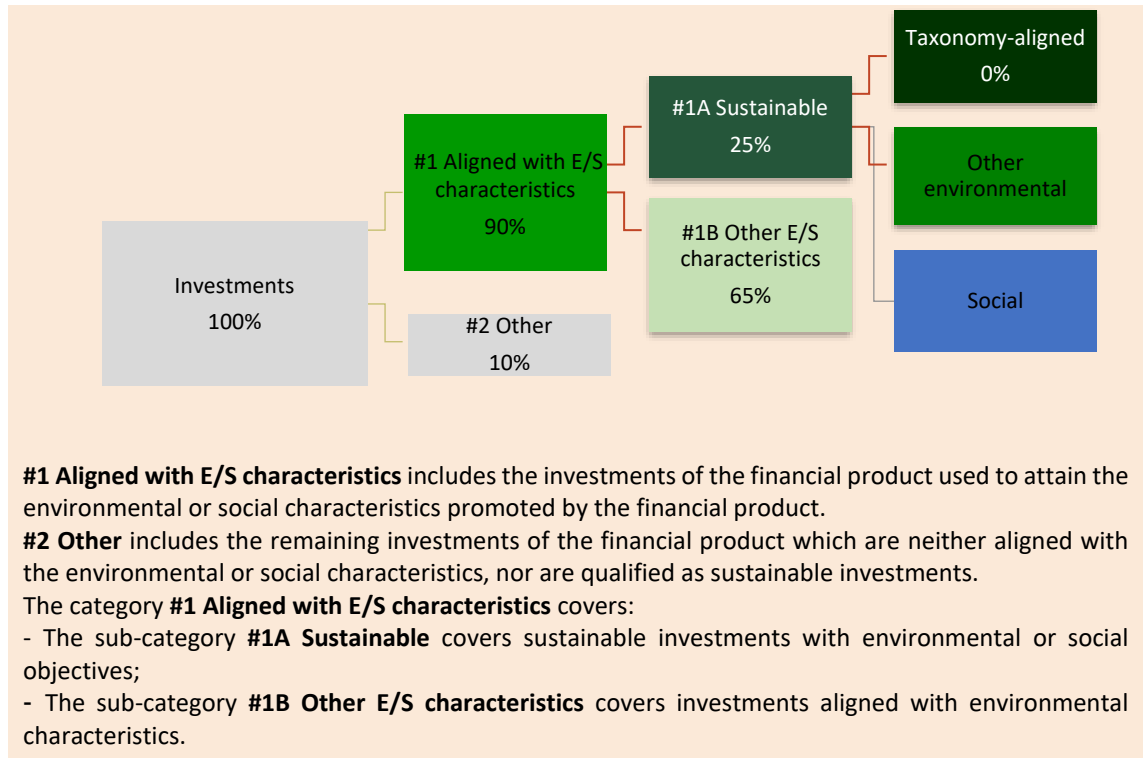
Taxonomy-aligned
0%

#1A Sustainable
25%

#1 Aligned with E/S characteristics
90%

Other environmental

#1B Other E/S characteristics
65%

Investments
100%

Social

#2 Other
10%

**#1 Aligned with E/S characteristics** includes the investments of the financial product used to attain the environmental or social characteristics promoted by the financial product.
**#2 Other** includes the remaining investments of the financial product which are neither aligned with the environmental or social characteristics, nor are qualified as sustainable investments.
The category **#1 Aligned with E/S characteristics** covers:
- The sub-category **#1A Sustainable** covers sustainable investments with environmental or social objectives;
- The sub-category **#1B Other E/S characteristics** covers investments aligned with environmental characteristics.